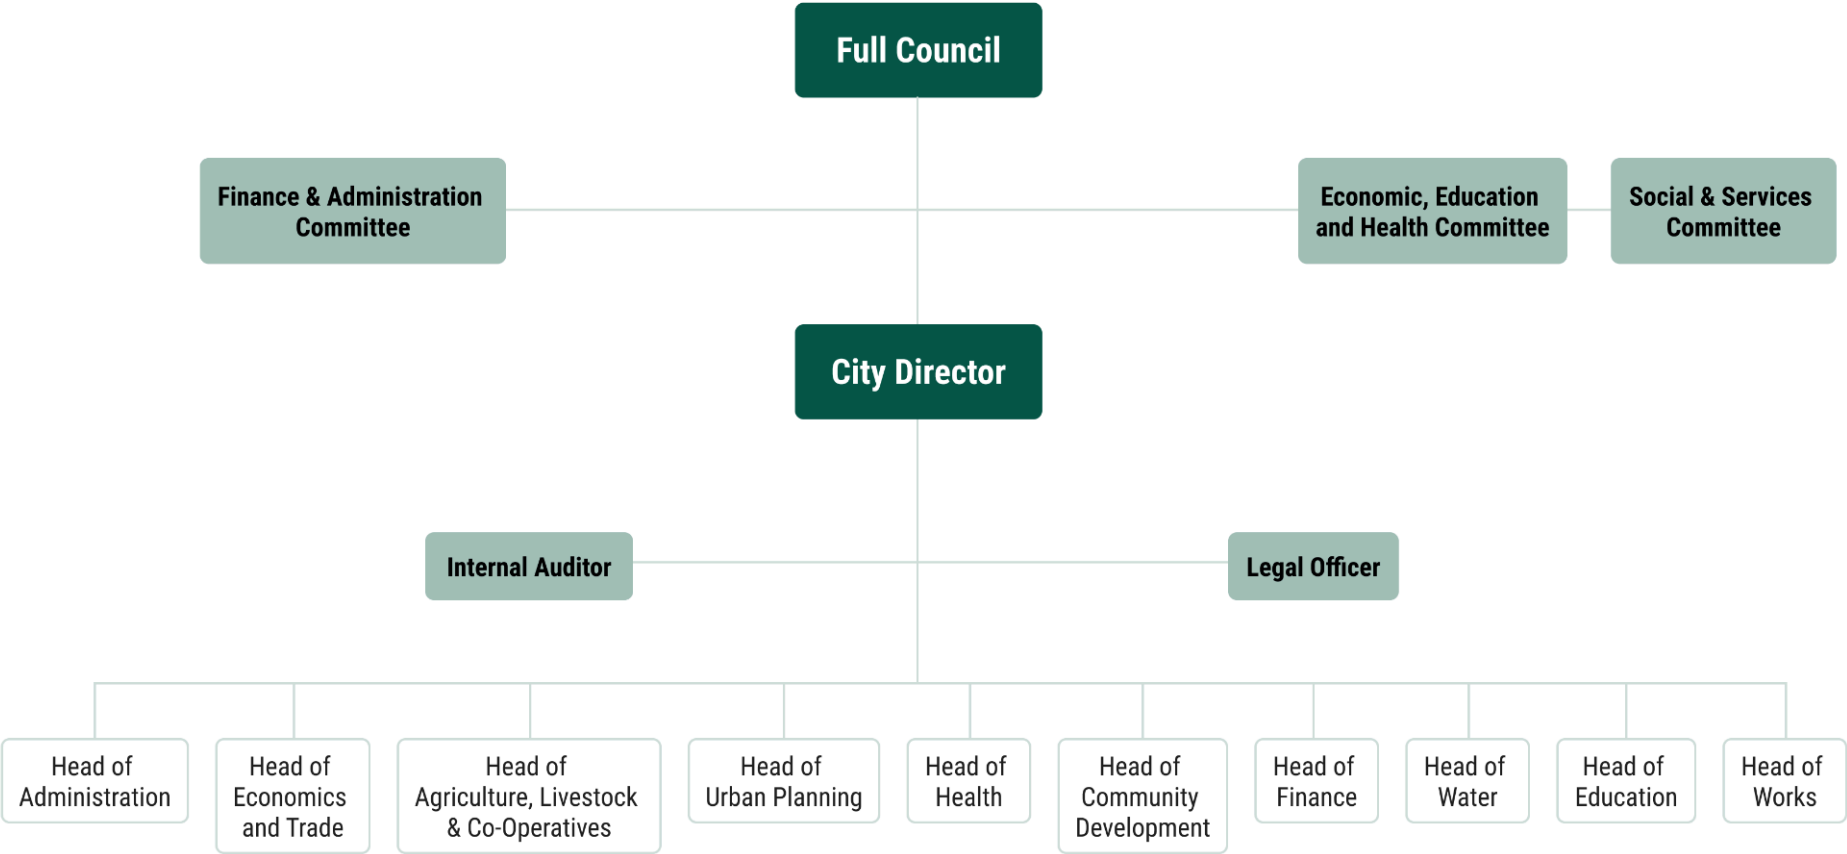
Full Council

Finance & Administration Committee

Economic, Education and Health Committee

Social & Services Committee

City Director

Internal Auditor

Legal Officer

Head of Administration

Head of Economics and Trade

Head of Agriculture, Livestock & Co-Operatives

Head of Urban Planning

Head of Health

Head of Community Development

Head of Finance

Head of Water

Head of Education

Head of Works